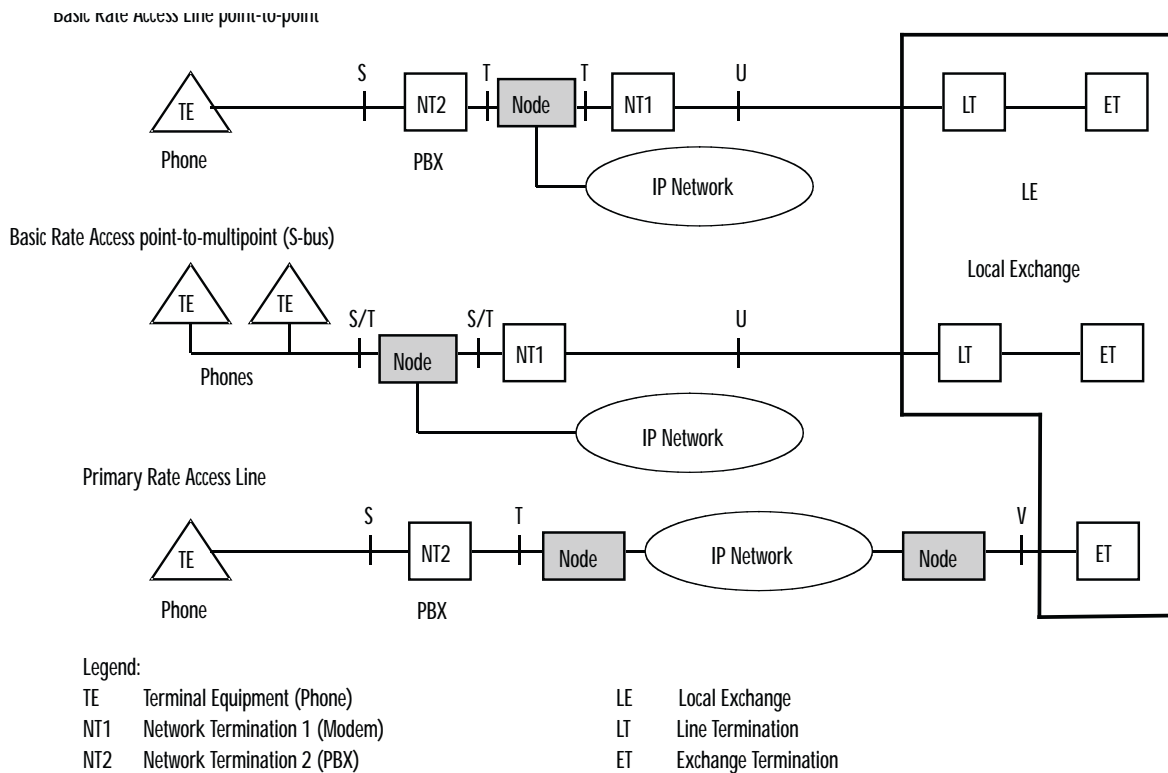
Basic Rate Access Line point-to-point

TE
Phone
S
NT2
PBX
T
Node
T
NT1
U
IP Network
LT
ET
LE
Local Exchange

Basic Rate Access point-to-multipoint (S-bus)

TE
TE
Phones
S/T
Node
S/T
NT1
U
IP Network
LT
ET

Primary Rate Access Line

TE
Phone
S
NT2
PBX
T
Node
IP Network
Node
V
ET

Legend:

| | | | |
|---|---|---|---|
| TE | Terminal Equipment (Phone) | LE | Local Exchange |
| NT1 | Network Termination 1 (Modem) | LT | Line Termination |
| NT2 | Network Termination 2 (PBX) | ET | Exchange Termination |